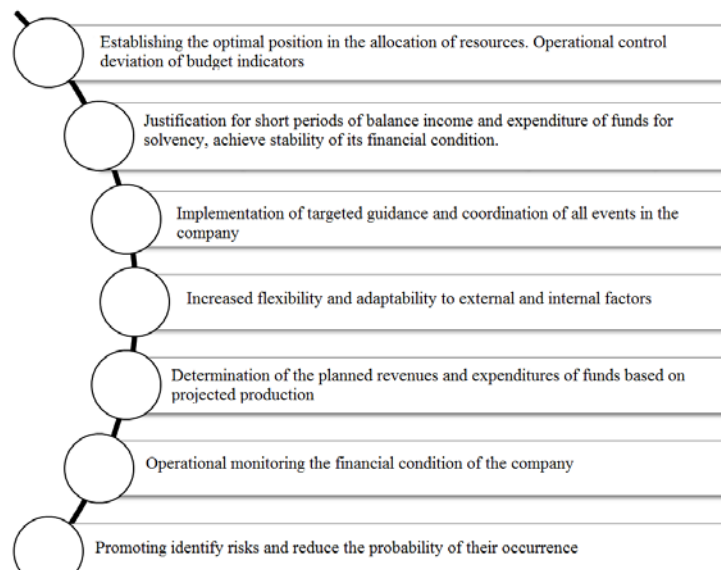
Establishing the optimal position in the allocation of resources. Operational control deviation of budget indicators

Justification for short periods of balance income and expenditure of funds for solvency, achieve stability of its financial condition.

Implementation of targeted guidance and coordination of all events in the company

Increased flexibility and adaptability to external and internal factors

Determination of the planned revenues and expenditures of funds based on projected production

Operational monitoring the financial condition of the company

Promoting identify risks and reduce the probability of their occurrence